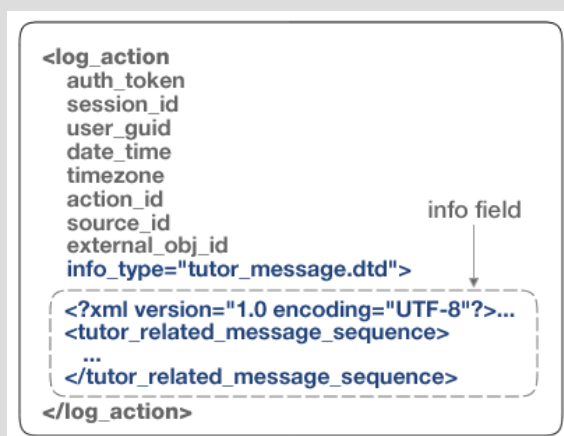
<log_action
auth_token
session_id
user_guid
date_time
timezone
action_id
source_id
external_obj_id
info_type="tutor_message.dtd">

info field

<?xml version="1.0 encoding="UTF-8"?>...
<tutor_related_message_sequence>
...
</tutor_related_message_sequence>

</log_action>